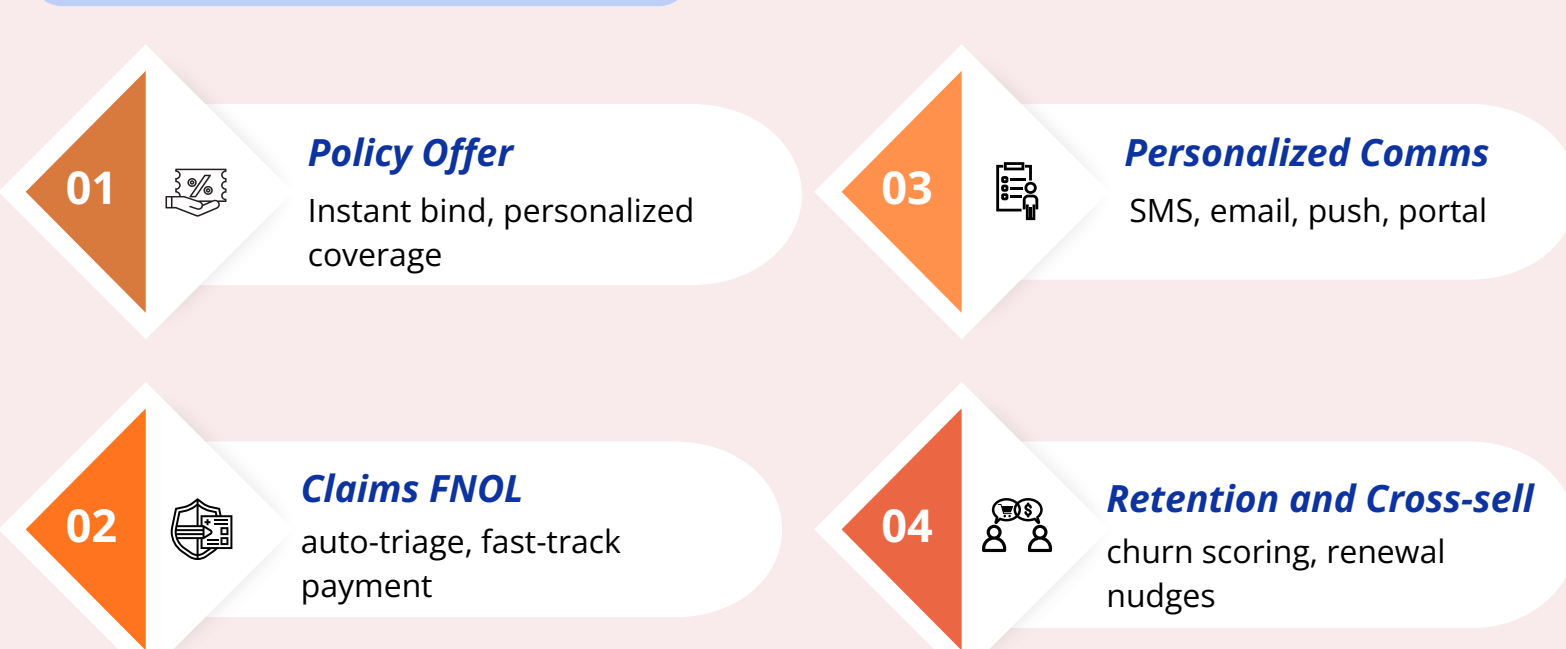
01

Policy Offer

Instant bind, personalized coverage

03

Personalized Comms

SMS, email, push, portal

02

Claims FNOL

auto-triage, fast-track payment

04

Retention and Cross-sell

churn scoring, renewal nudges